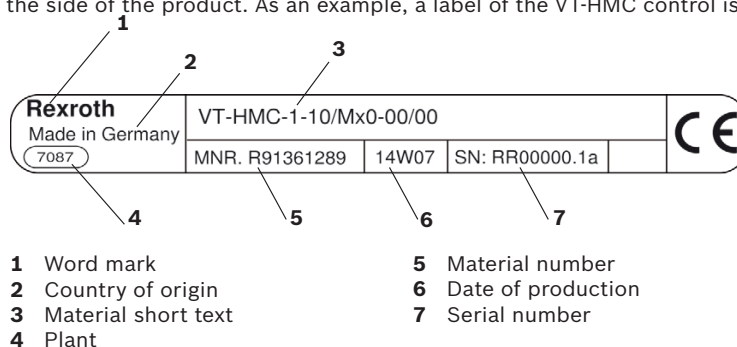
the side of the product. As an example, a label of the VT-HMC control is

1

2

3

Rexroth
Made in Germany
7087

VT-HMC-1-10/Mx0-00/00

MNR. R91361289

14W07

SN: RR00000.1a

CE

4

5

6

7

**1** Word mark
**2** Country of origin
**3** Material short text
**4** Plant

**5** Material number
**6** Date of production
**7** Serial number